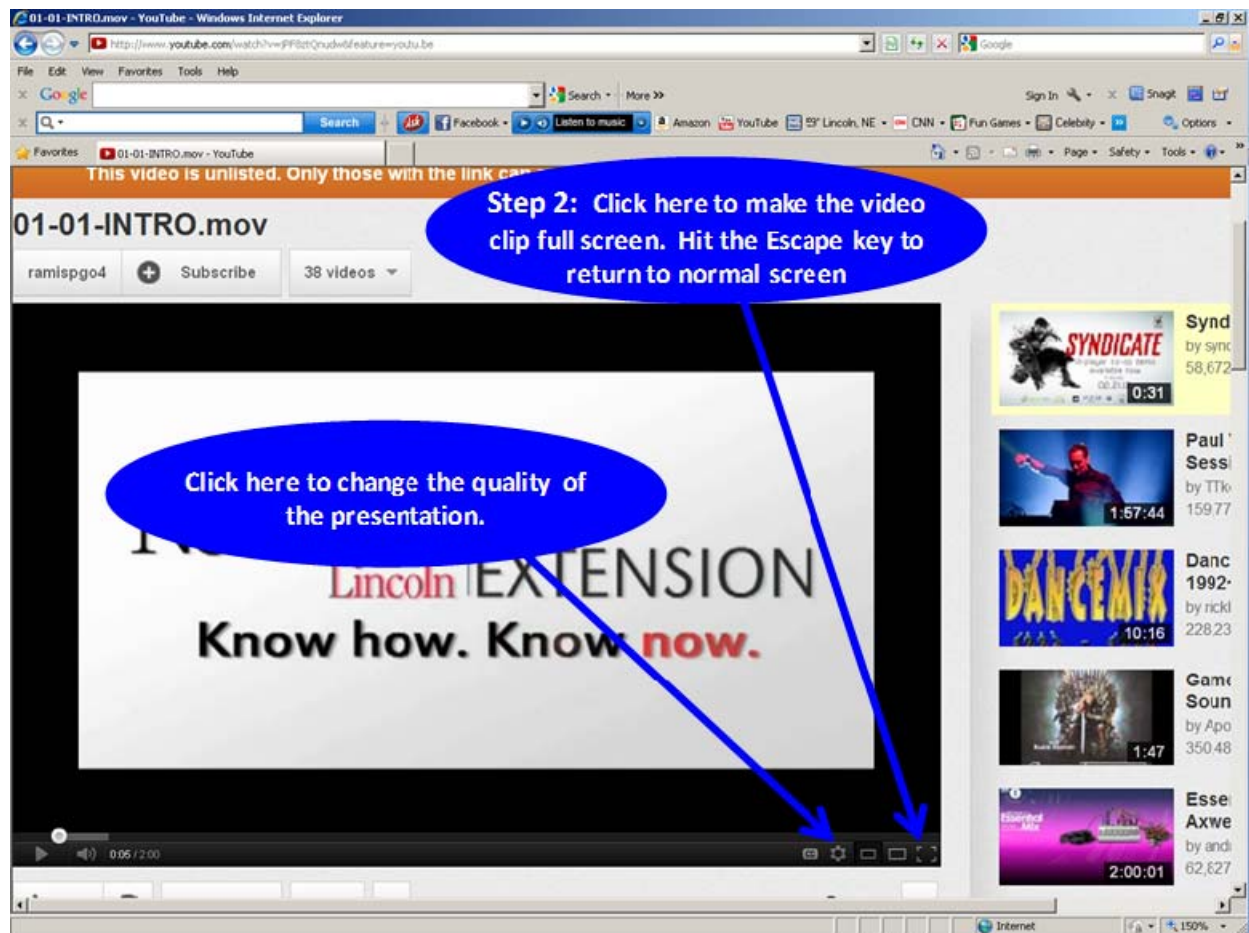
01-01-INTRO.mov - YouTube - Windows Internet Explorer

http://www.youtube.com/watch?v=jPF8ztQnudw&feature=youtu.be

Google

File Edit View Favorites Tools Help

Google Search More >>

Sign In Snagit

Search Facebook Listen to music Amazon YouTube 59° Lincoln, NE CNN Fun Games Celebrity Options

Favorites 01-01-INTRO.mov - YouTube

Page Safety Tools

This video is unlisted. Only those with the link can

01-01-INTRO.mov

ramispgo4 Subscribe 38 videos

Step 2: Click here to make the video clip full screen. Hit the Escape key to return to normal screen

Click here to change the quality of the presentation.

Lincoln EXTENSION

Know how. Know now.

0:05 / 2:00

Synd by sync 58,672 SYNDICATE 0:31

Paul Sessi by TTk 15977 1:57:44

Danc 1992 by rickl 22823 DANCEMIX 10:16

Game Soun by Apo 35048 1:47

Esse Axwe by andi 62,627 2:00:01

Internet 150%